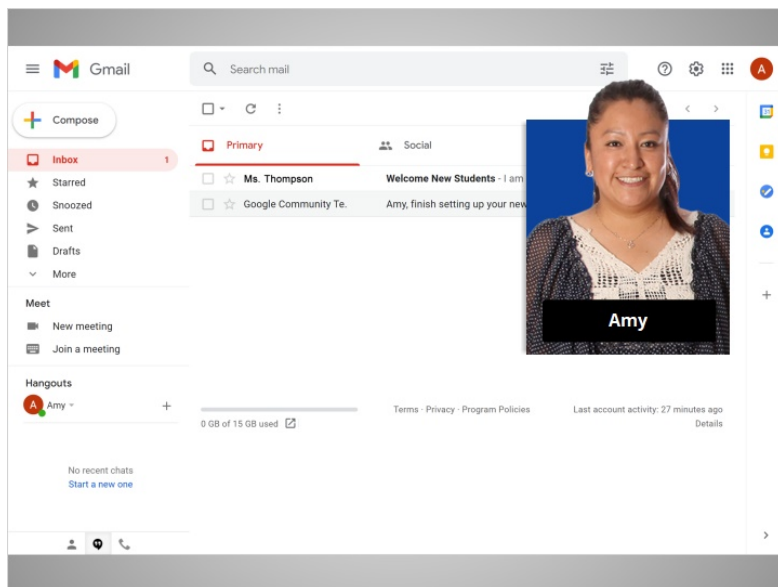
Gmail

Search mail

A

Compose

Inbox 1

Starred

Snoozed

Sent

Drafts

More

Meet

New meeting

Join a meeting

Hangouts

Amy

+

No recent chats

Start a new one

Primary

Social

Ms. Thompson

Welcome New Students - I am

Google Community Te.

Amy, finish setting up your new

0 GB of 15 GB used

Terms · Privacy · Program Policies

Last account activity: 27 minutes ago

Details

Amy